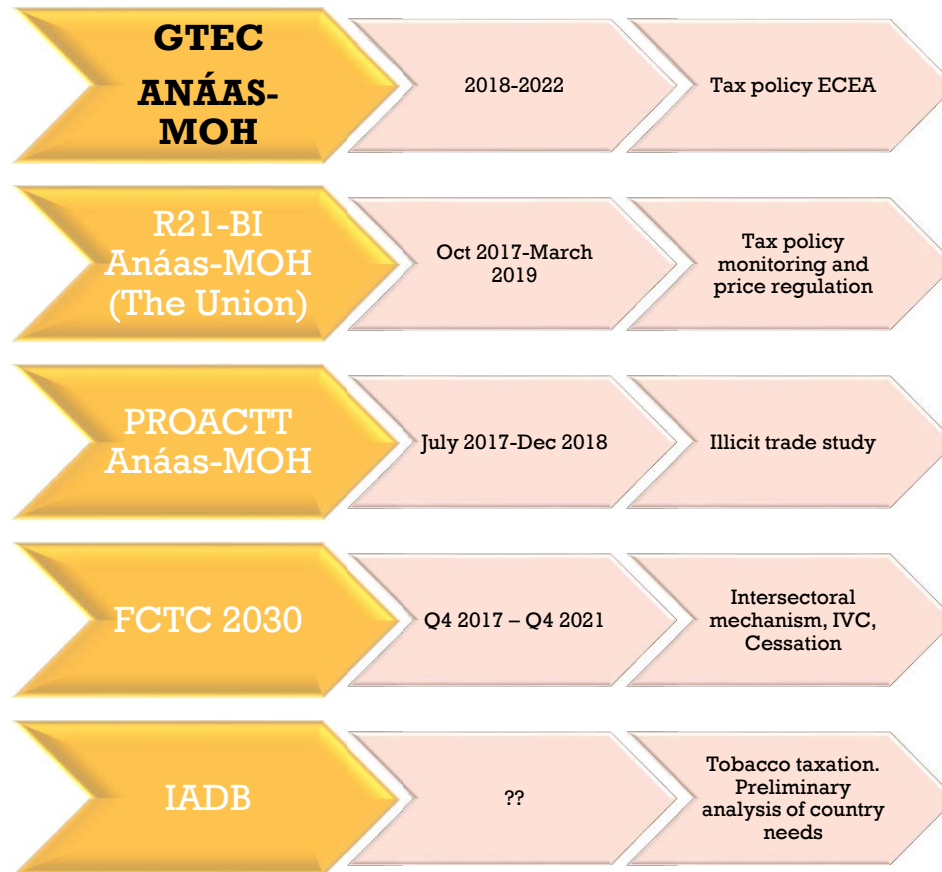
GTEC ANÁAS-MOH

2018-2022

Tax policy ECEA

R21-BI Anáas-MOH (The Union)

Oct 2017-March 2019

Tax policy monitoring and price regulation

PROACTT Anáas-MOH

July 2017-Dec 2018

Illicit trade study

FCTC 2030

Q4 2017 – Q4 2021

Intersectoral mechanism, IVC, Cessation

IADB

??

Tobacco taxation. Preliminary analysis of country needs